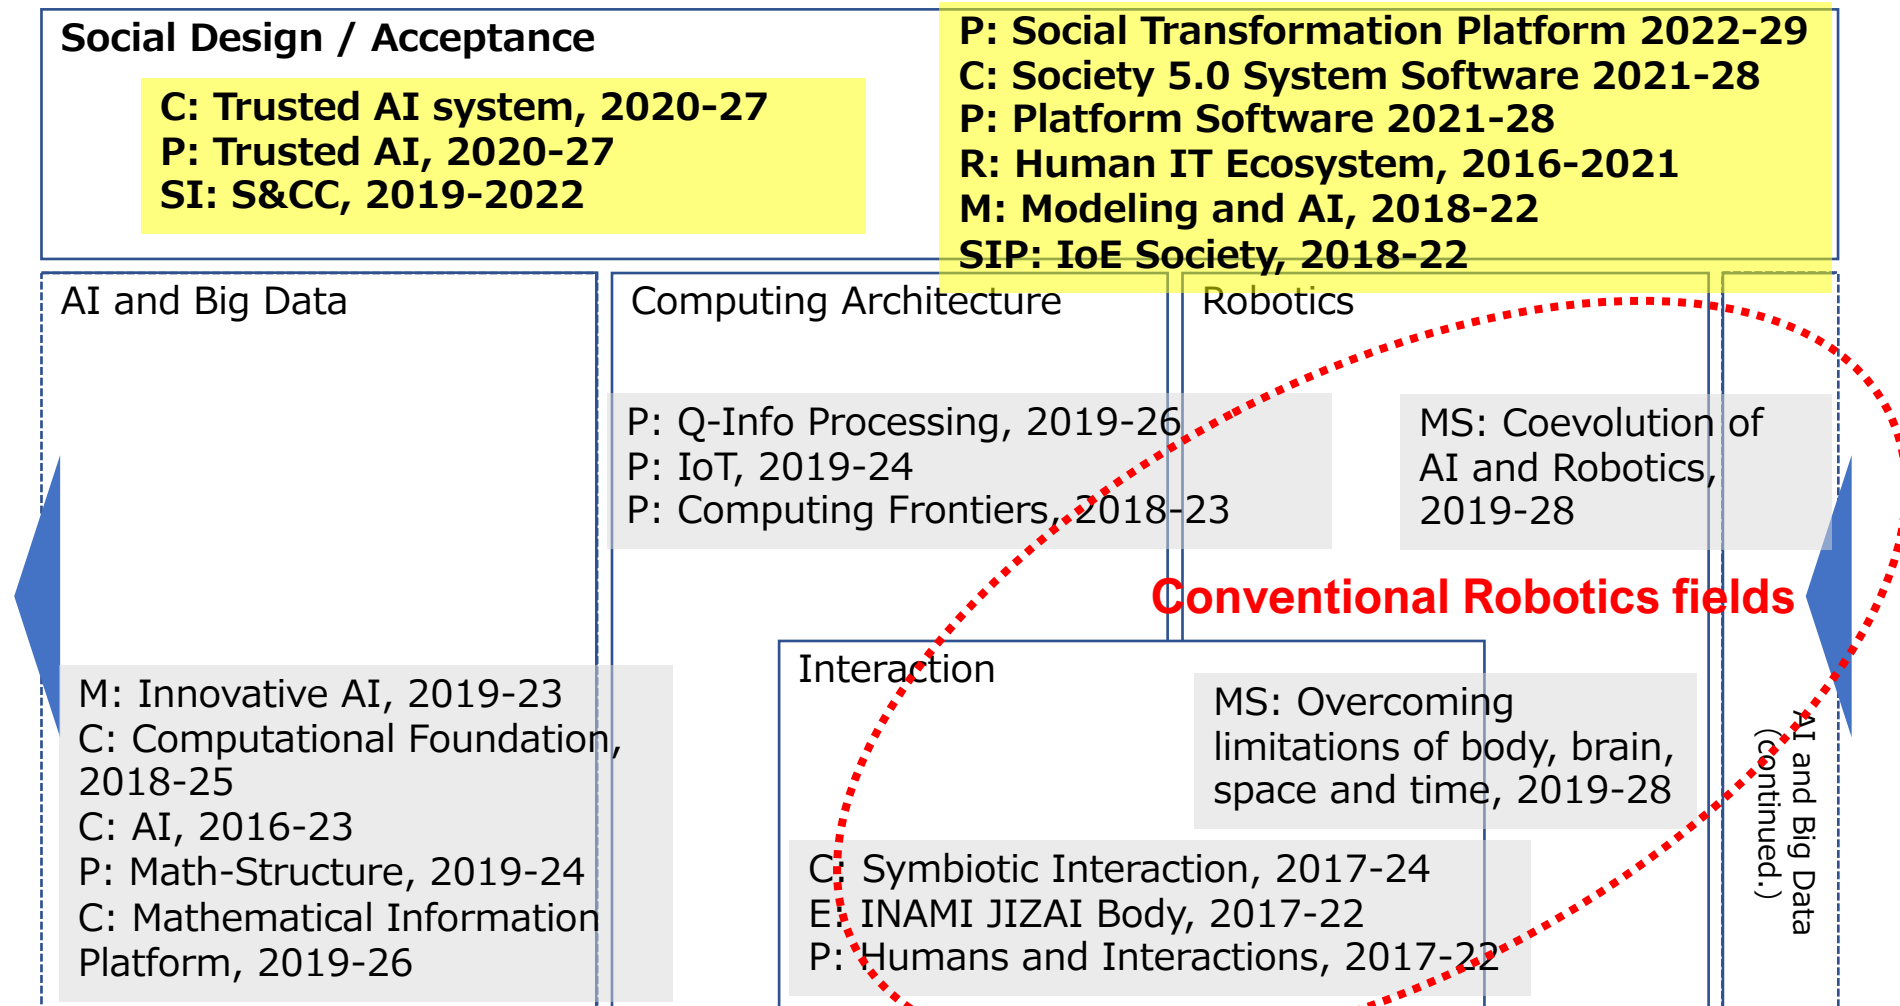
Social Design / Acceptance

C: Trusted AI system, 2020-27
P: Trusted AI, 2020-27
SI: S&CC, 2019-2022

P: Social Transformation Platform 2022-29
C: Society 5.0 System Software 2021-28
P: Platform Software 2021-28
R: Human IT Ecosystem, 2016-2021
M: Modeling and AI, 2018-22
SIP: IoE Society, 2018-22

AI and Big Data

M: Innovative AI, 2019-23
C: Computational Foundation, 2018-25
C: AI, 2016-23
P: Math-Structure, 2019-24
C: Mathematical Information Platform, 2019-26

Computing Architecture

P: Q-Info Processing, 2019-26
P: IoT, 2019-24
P: Computing Frontiers, 2018-23

Robotics

MS: Coevolution of AI and Robotics, 2019-28

Conventional Robotics fields

Interaction

MS: Overcoming limitations of body, brain, space and time, 2019-28

C: Symbiotic Interaction, 2017-24
E: INAMI JIZAI Body, 2017-22
P: Humans and Interactions, 2017-22

AI and Big Data (continued.)